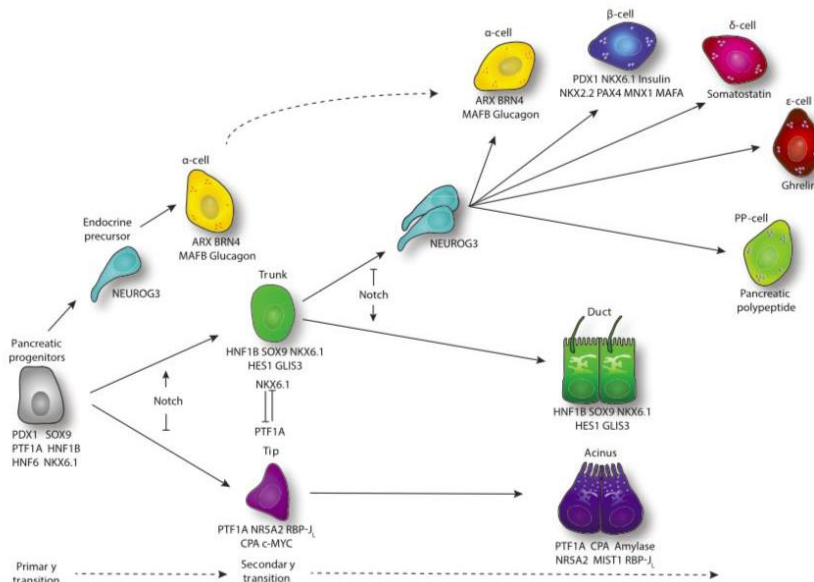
α-cell
ARX BRN4
MAFB Glucagon

β-cell
PDX1 NKX6.1 Insulin
NKX2.2 PAX4 MNX1 MAFA

δ-cell
Somatostatin

ε-cell
Ghrelin

α-cell
ARX BRN4
MAFB Glucagon

Endocrine precursor
NEUROG3

NEUROG3

PP-cell
Pancreatic polypeptide

Trunk
HNF1B SOX9 NKX6.1
HES1 GLIS3

Notch

Duct
HNF1B SOX9 NKX6.1
HES1 GLIS3

Pancreatic progenitors
PDX1 SOX9
PTF1A HNF1B
HNF6 NKX6.1

Notch

NKX6.1
PTF1A

Tip
PTF1A NR5A2 RBP-J$_L$
CPA c-MYC

Acinus
PTF1A CPA Amylase
NR5A2 MIST1 RBP-J$_L$

Primary transition
Secondary transition